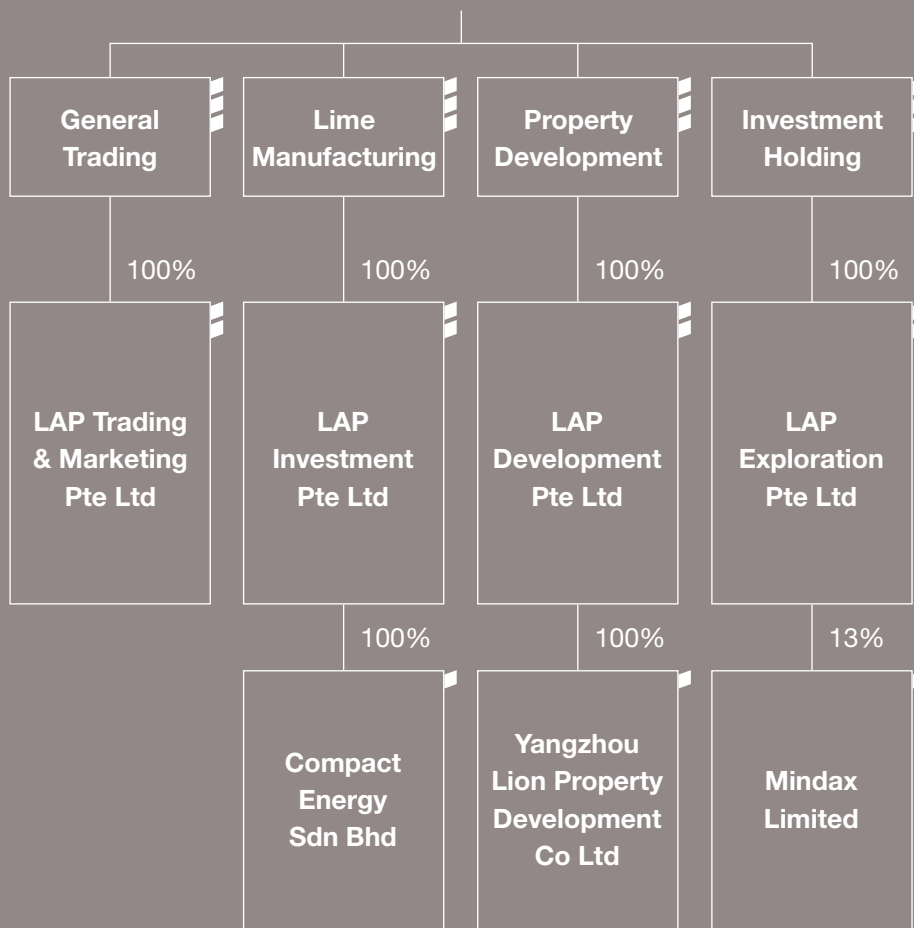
General Trading

Lime Manufacturing

Property Development

Investment Holding

100%

100%

100%

100%

LAP Trading & Marketing Pte Ltd

LAP Investment Pte Ltd

LAP Development Pte Ltd

LAP Exploration Pte Ltd

100%

100%

13%

Compact Energy Sdn Bhd

Yangzhou Lion Property Development Co Ltd

Mindax Limited